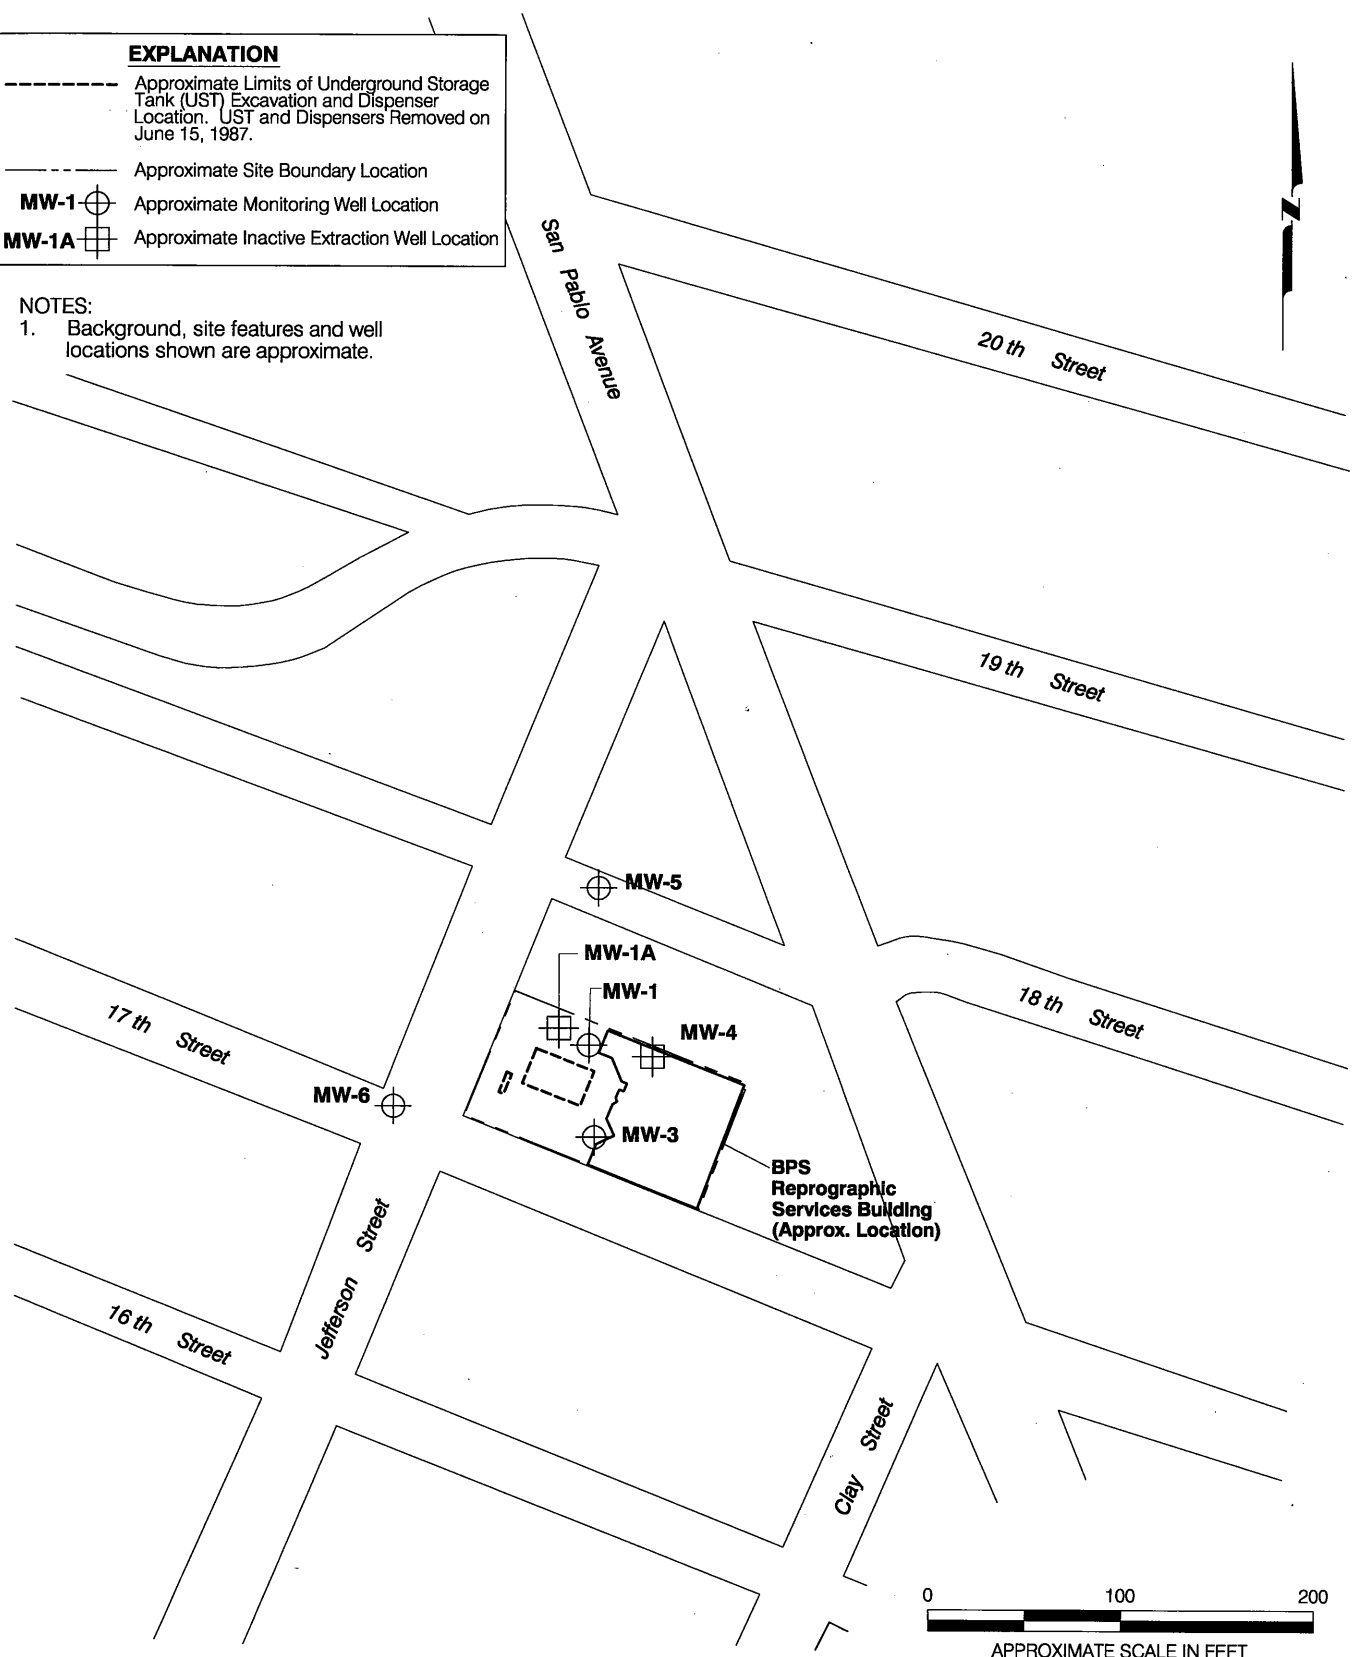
EXPLANATION

Approximate Limits of Underground Storage Tank (UST) Excavation and Dispenser Location. UST and Dispensers Removed on June 15, 1987.

Approximate Site Boundary Location

MW-1 Approximate Monitoring Well Location

MW-1A Approximate Inactive Extraction Well Location

NOTES:
1. Background, site features and well locations shown are approximate.

N

San Pablo Avenue

20 th Street

19 th Street

18 th Street

17 th Street

16 th Street

Jefferson Street

Clay Street

MW-5

MW-1A

MW-1

MW-4

MW-6

MW-3

BPS Reprographic Services Building (Approx. Location)

0 100 200

APPROXIMATE SCALE IN FEET